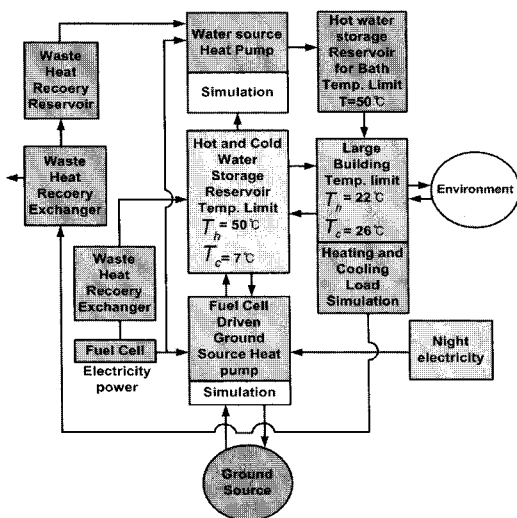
Waste Heat Recoery Reservoir

Water source Heat Pump

Simulation

Hot water storage Reservoir for Bath Temp. Limit T=50℃

Waste Heat Recoery Exchanger

Hot and Cold Water Storage Reservoir Temp. Limit $T_h$ = 50℃ $T_c$=7℃

Large Building Temp. limit $T_h$ = 22℃ $T_c$ = 26℃

Environment

Heating and Cooling Load Simulation

Waste Heat Recoery Exchanger

Fuel Cell

Electricity power

Fuel Cell Driven Ground Source Heat pump

Simulation

Night electricity

Ground Source